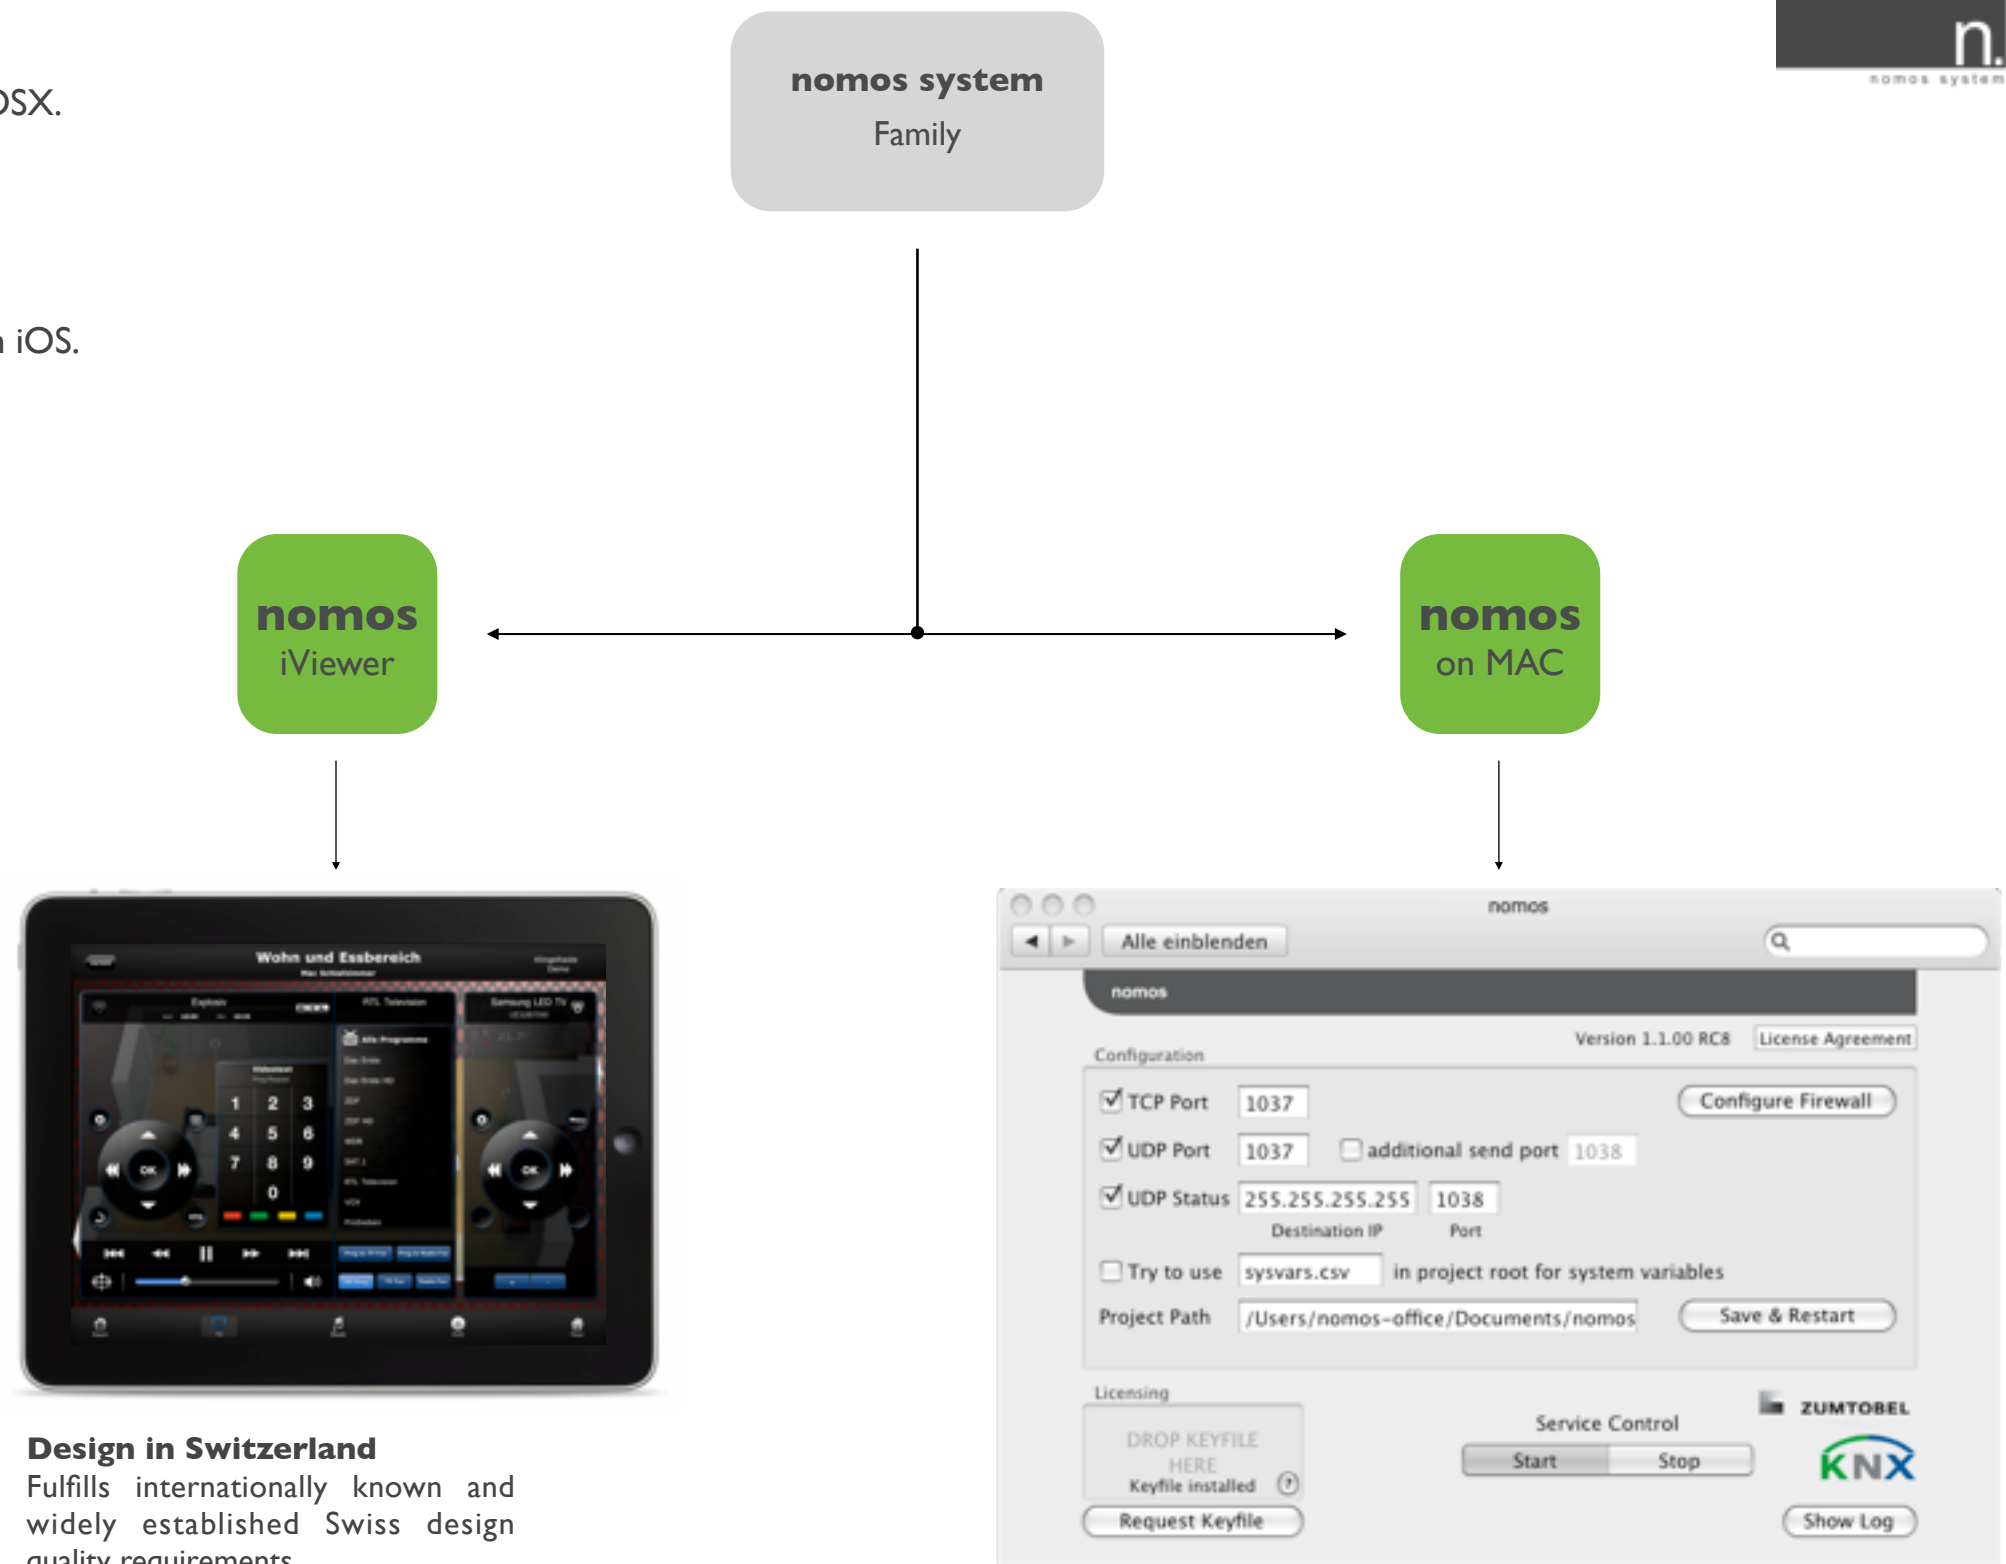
OSX.

n iOS.

nomos system
Family

n.
nomos system

nomos
iViewer

nomos
on MAC

Wohn und Essbereich

1 2 3
4 5 6
7 8 9
0

Design in Switzerland
Fulfills internationally known and widely established Swiss design quality requirements

nomos
Alle einblenden
nomos
Version 1.1.00 RC8
License Agreement
Configuration
TCP Port 1037
Configure Firewall
UDP Port 1037
additional send port 1038
UDP Status 255.255.255.255 1038
Destination IP
Port
Try to use sysvars.csv in project root for system variables
Project Path /Users/nomos-office/Documents/nomos
Save & Restart
Licensing
DROP KEYFILE HERE
Keyfile installed
Request Keyfile
Service Control
Start
Stop
ZUMTOBEL
KNX
Show Log